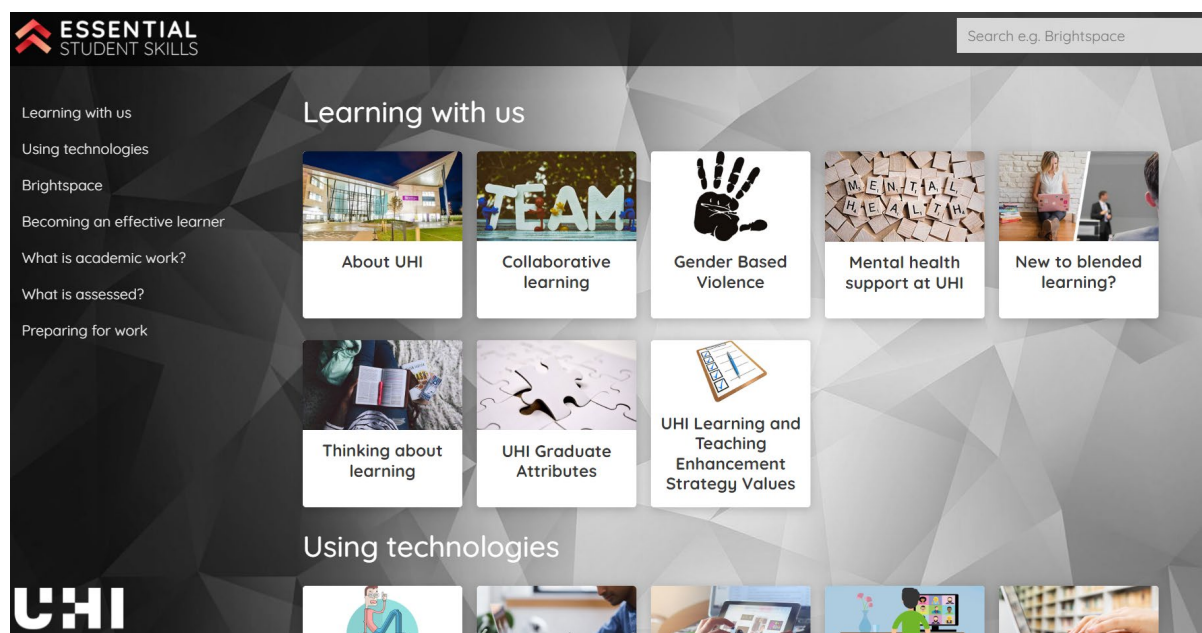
ESSENTIAL
STUDENT SKILLS

Search e.g. Brightspace

Learning with us
Using technologies
Brightspace
Becoming an effective learner
What is academic work?
What is assessed?
Preparing for work

Learning with us

TEAM
About UHI

Collaborative learning

Gender Based Violence

MENTAL HEALTH
Mental health support at UHI

New to blended learning?

Thinking about learning

UHI Graduate Attributes

UHI Learning and Teaching Enhancement Strategy Values

Using technologies

UHI